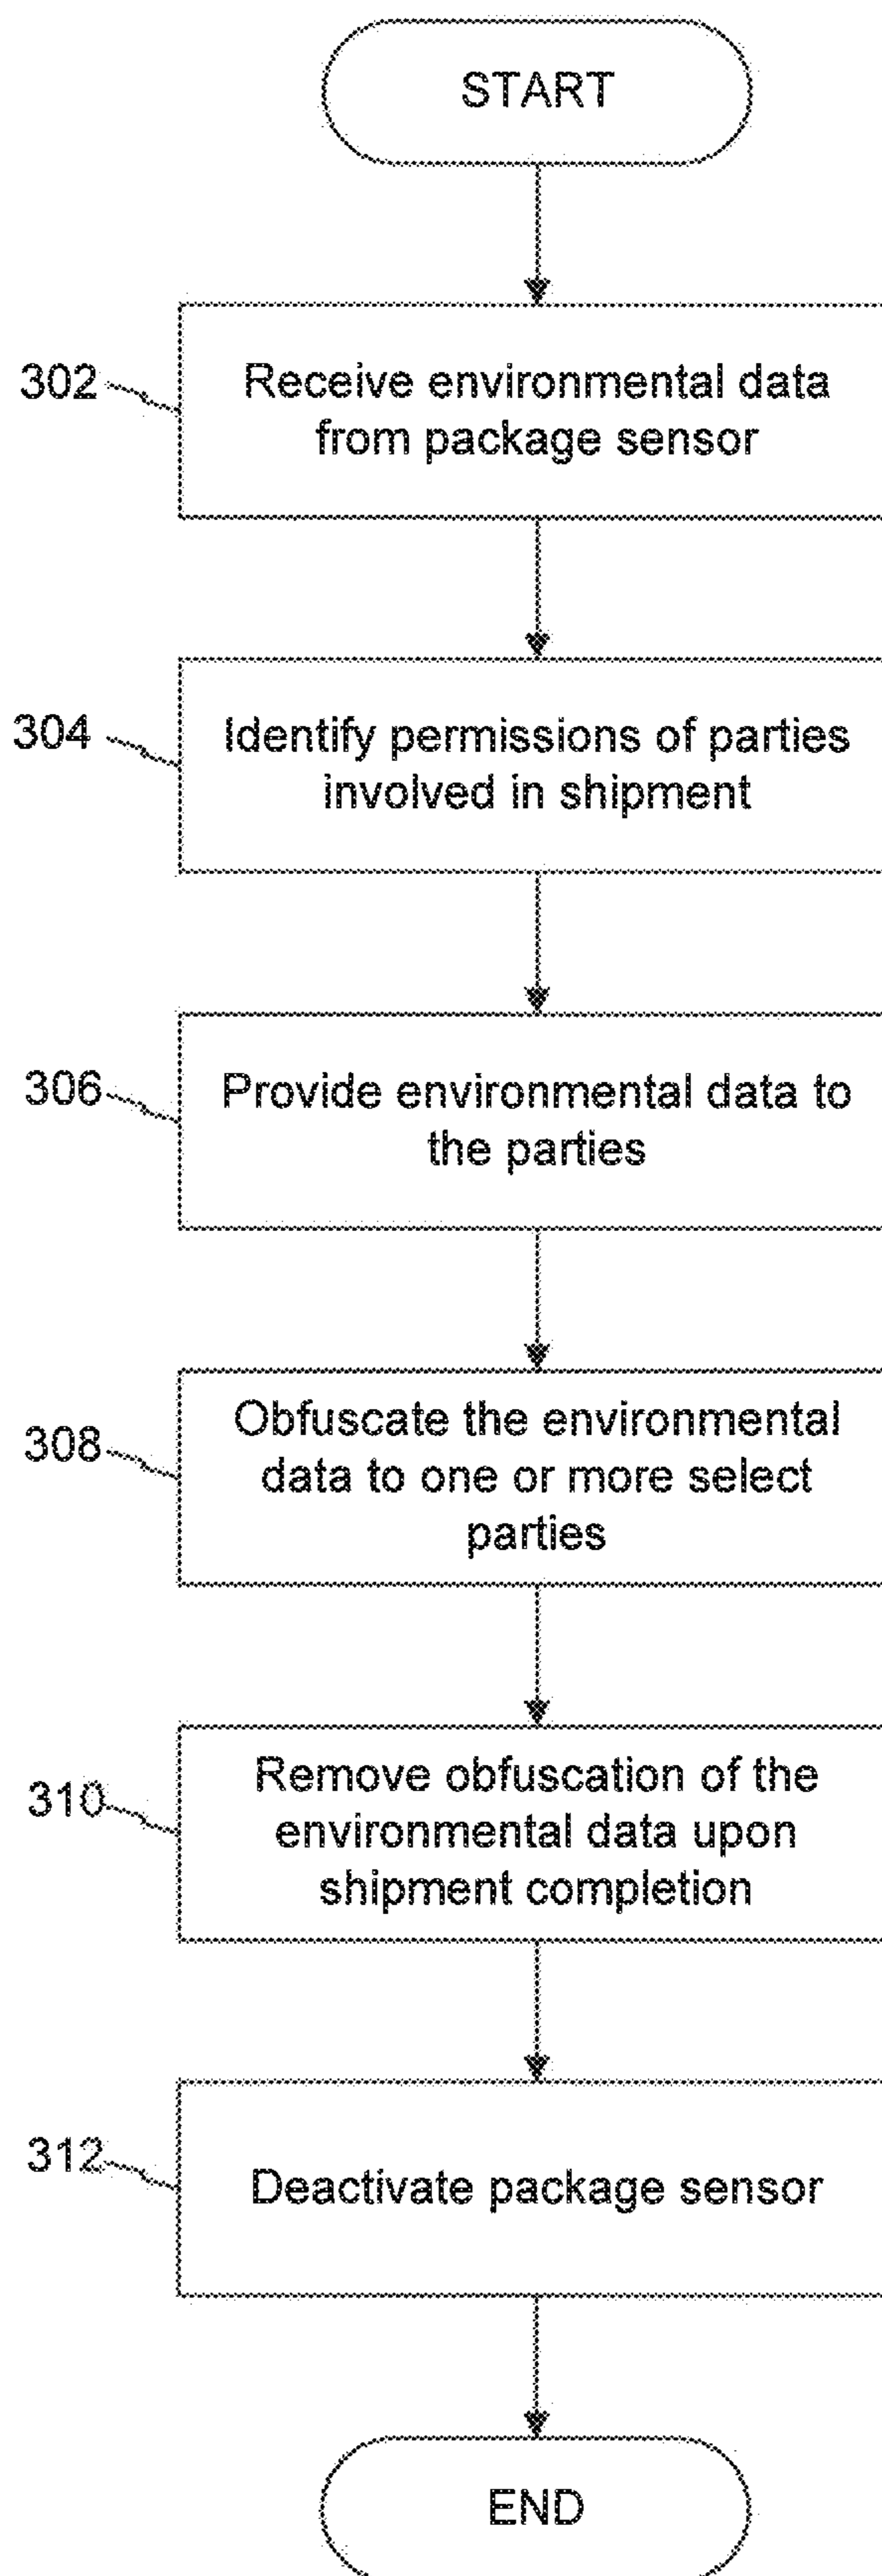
START

302

Receive environmental data from package sensor

304

Identify permissions of parties involved in shipment

306

Provide environmental data to the parties

308

Obfuscate the environmental data to one or more select parties

310

Remove obfuscation of the environmental data upon shipment completion

312

Deactivate package sensor

END